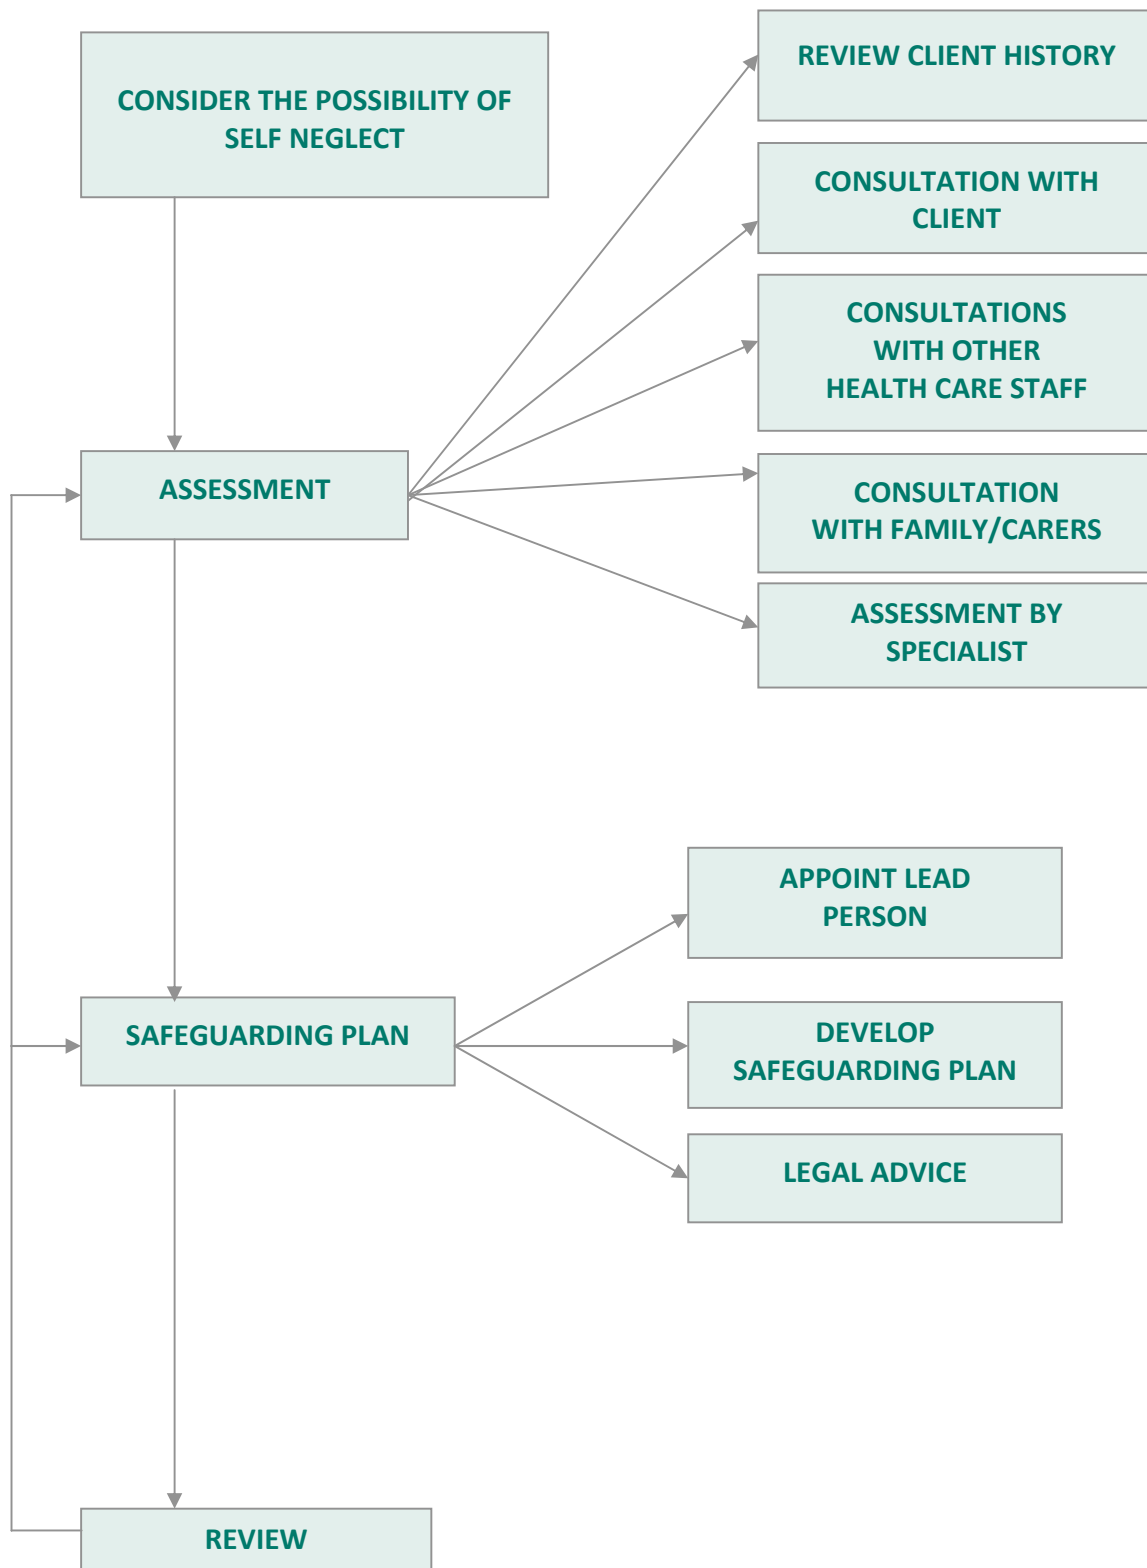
CONSIDER THE POSSIBILITY OF SELF NEGLECT

REVIEW CLIENT HISTORY

CONSULTATION WITH CLIENT

CONSULTATIONS WITH OTHER HEALTH CARE STAFF

ASSESSMENT

CONSULTATION WITH FAMILY/CARERS

ASSESSMENT BY SPECIALIST

APPOINT LEAD PERSON

SAFEGUARDING PLAN

DEVELOP SAFEGUARDING PLAN

LEGAL ADVICE

REVIEW